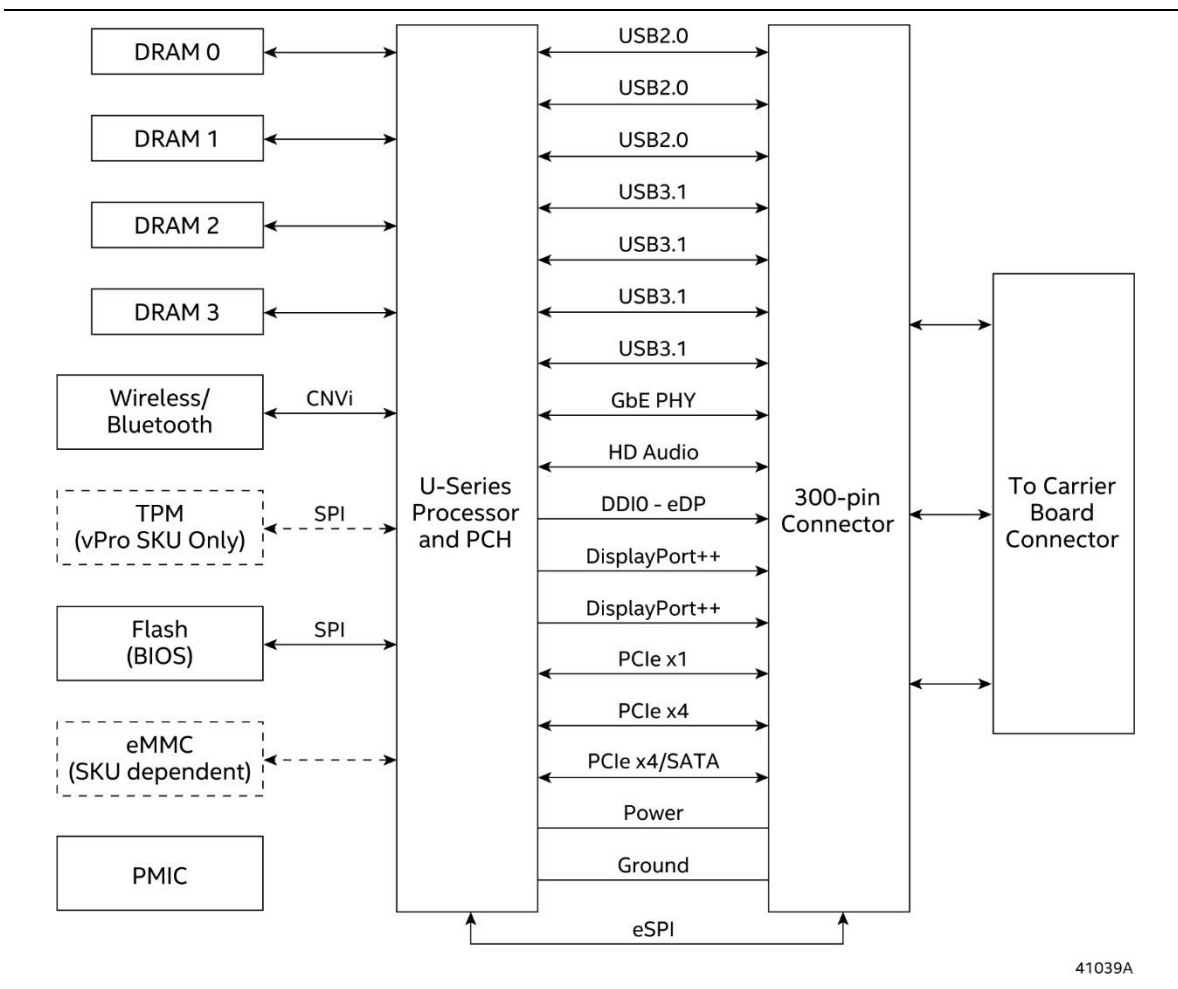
DRAM 0

DRAM 1

DRAM 2

DRAM 3

Wireless/ Bluetooth

CNVi

TPM (vPro SKU Only)

SPI

Flash (BIOS)

SPI

eMMC (SKU dependent)

PMIC

U-Series Processor and PCH

USB2.0

USB2.0

USB2.0

USB3.1

USB3.1

USB3.1

USB3.1

GbE PHY

HD Audio

DDI0 - eDP

DisplayPort++

DisplayPort++

PCIe x1

PCIe x4

PCIe x4/SATA

Power

Ground

eSPI

300-pin Connector

To Carrier Board Connector

41039A